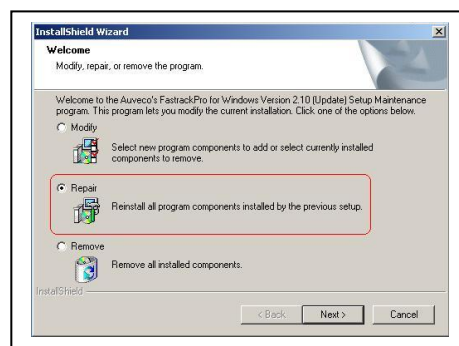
InstallShield Wizard

Welcome

Modify, repair, or remove the program.

Welcome to the Auveco's FastrackPro for Windows Version 2.10 (Update) Setup Maintenance program. This program lets you modify the current installation. Click one of the options below.

Modify

Select new program components to add or select currently installed components to remove.

Repair

Reinstall all program components installed by the previous setup.

Remove

Remove all installed components.

InstallShield

< Back

Next >

Cancel